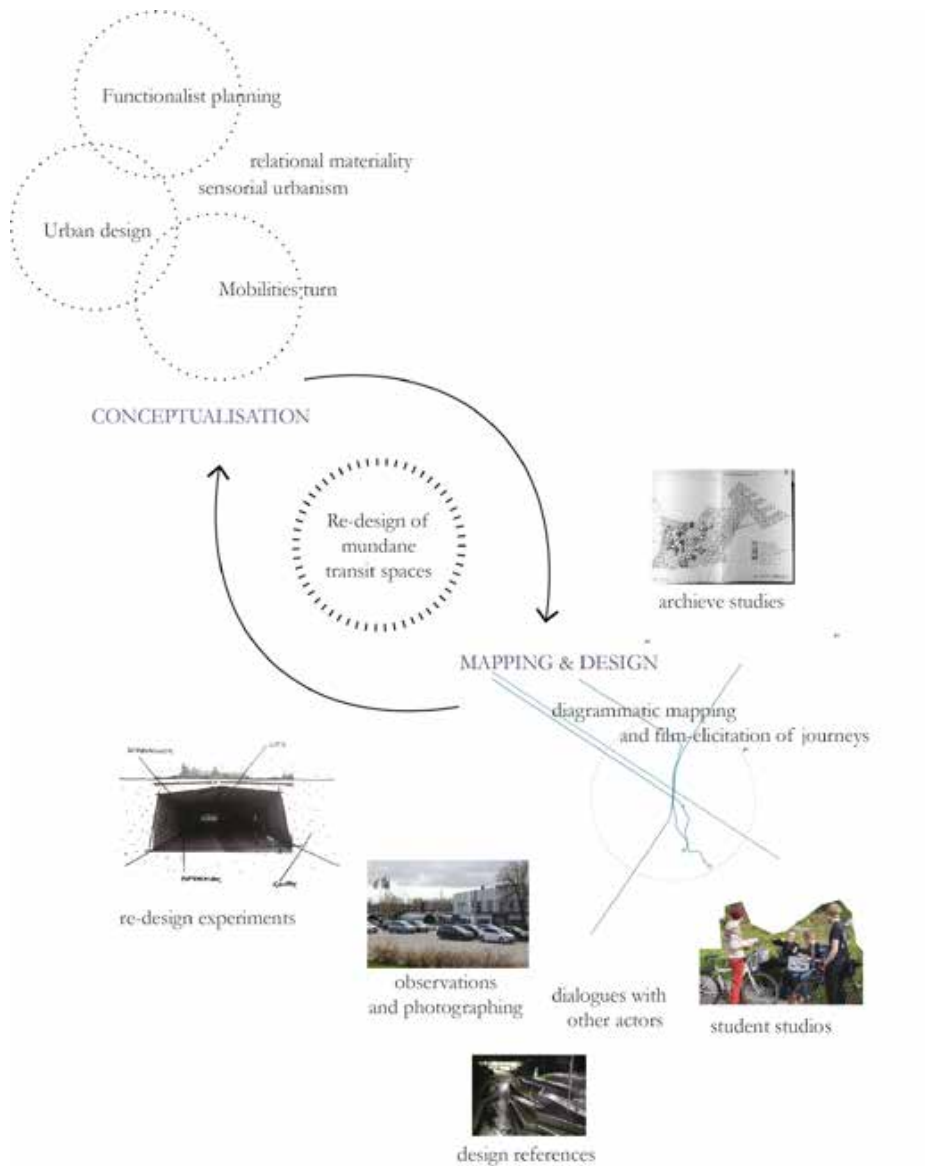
Functionalist planning

relational materiality
sensorial urbanism

Urban design

Mobilities turn

CONCEPTUALISATION

Re-design of mundane transit spaces

archieve studies

MAPPING & DESIGN

diagrammatic mapping and film-elicitation of journeys

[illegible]

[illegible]

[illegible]

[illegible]

re-design experiments

observations and photographing

dialogues with other actors

student studios

design references